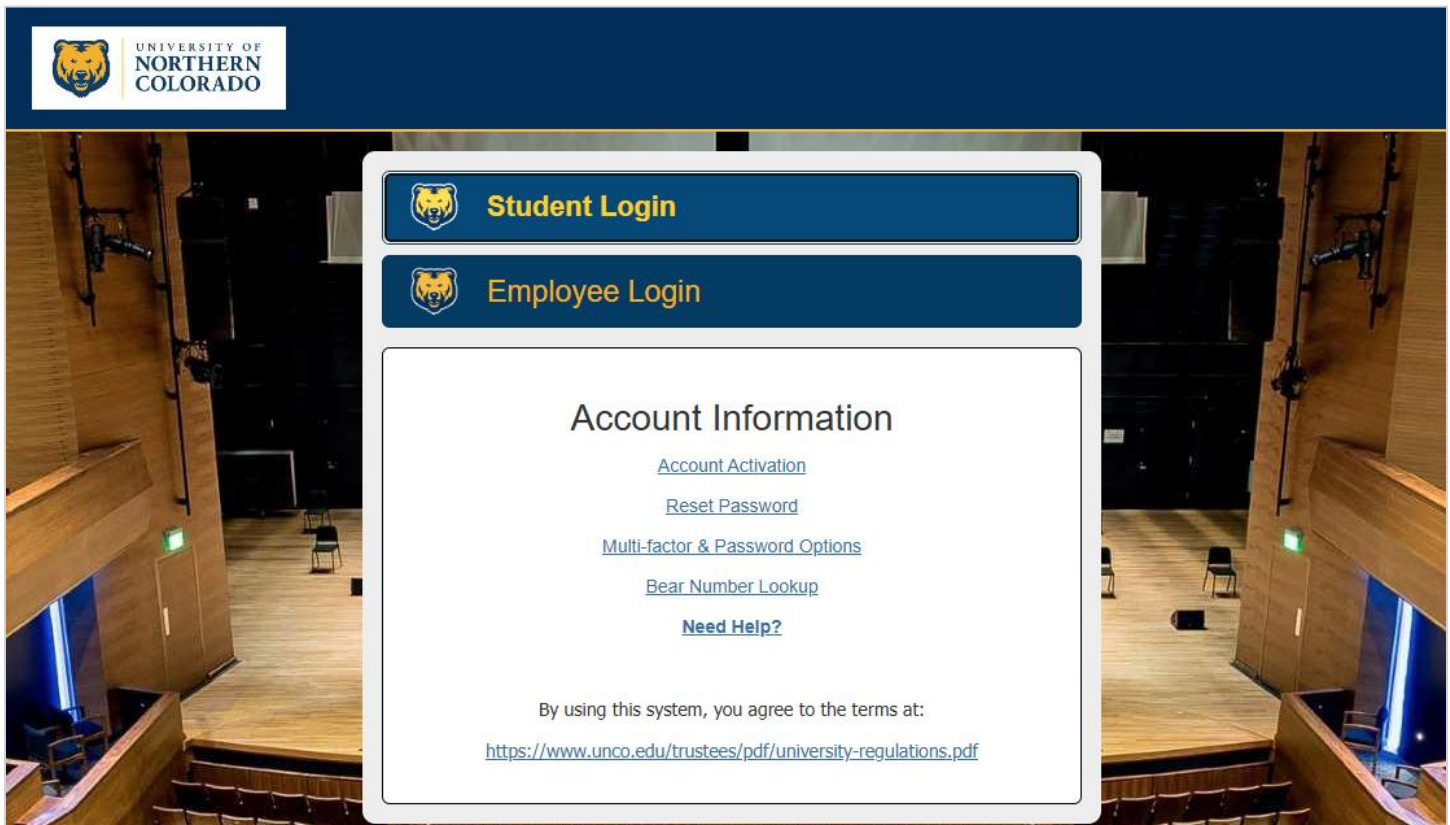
UNIVERSITY OF NORTHERN COLORADO

Student Login

Employee Login

Account Information

Account Activation

Reset Password

Multi-factor & Password Options

Bear Number Lookup

Need Help?

By using this system, you agree to the terms at:

https://www.unco.edu/trustees/pdf/university-regulations.pdf